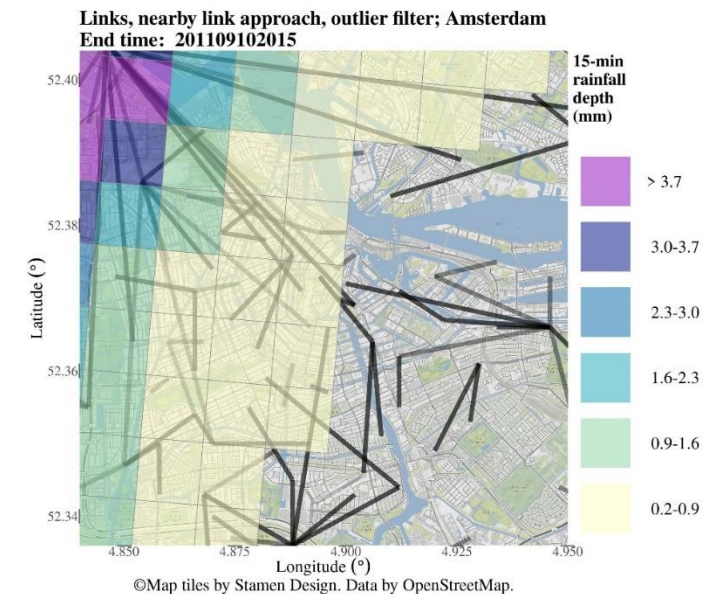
Links, nearby link approach, outlier filter; Amsterdam
End time: 201109102015

15-min rainfall depth (mm)

> 3.7
3.0-3.7
2.3-3.0
1.6-2.3
0.9-1.6
0.2-0.9

52.40
52.38
52.36
52.34

Latitude (°)

4.850
4.875
4.900
4.925
4.950

Longitude (°)

©Map tiles by Stamen Design. Data by OpenStreetMap.